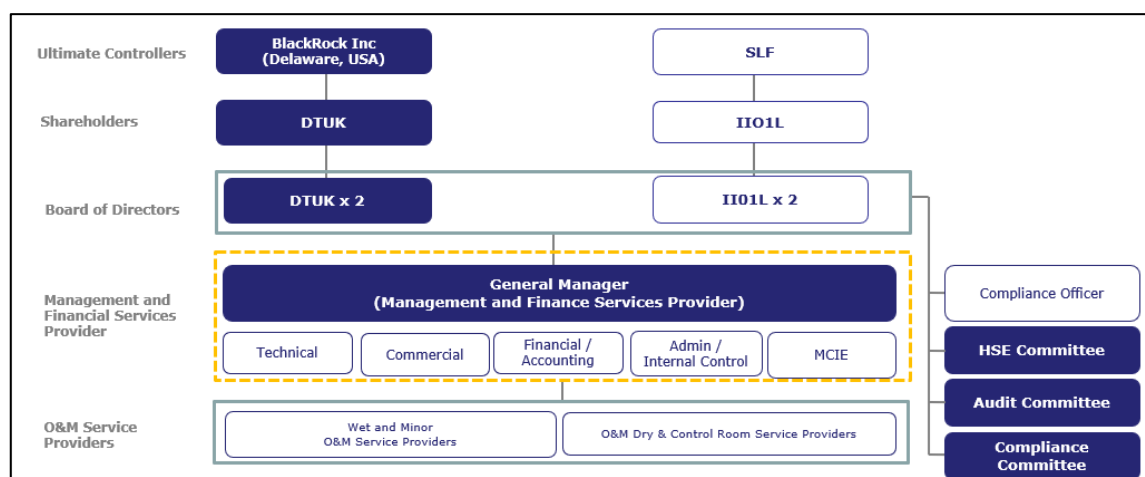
Ultimate Controllers

BlackRock Inc (Delaware, USA)

SLF

Shareholders

DTUK

IIO1L

Board of Directors

DTUK x 2

IIO1L x 2

Management and Financial Services Provider

General Manager (Management and Finance Services Provider)

Technical

Commercial

Financial / Accounting

Admin / Internal Control

MCIE

O&M Service Providers

Wet and Minor O&M Service Providers

O&M Dry & Control Room Service Providers

Compliance Officer

HSE Committee

Audit Committee

Compliance Committee